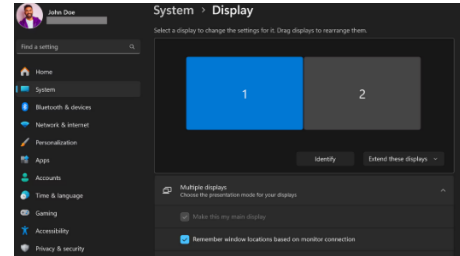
John Doe

Find a setting

Home
System
Bluetooth & devices
Network & internet
Personalization
Apps
Accounts
Time & language
Gaming
Accessibility
Privacy & security

System > Display

Select a display to change the settings for it. Drag displays to rearrange them.

1

2

Identify

Extend these displays

Multiple displays
Choose the presentation mode for your displays

Make this my main display

Remember window locations based on monitor connection